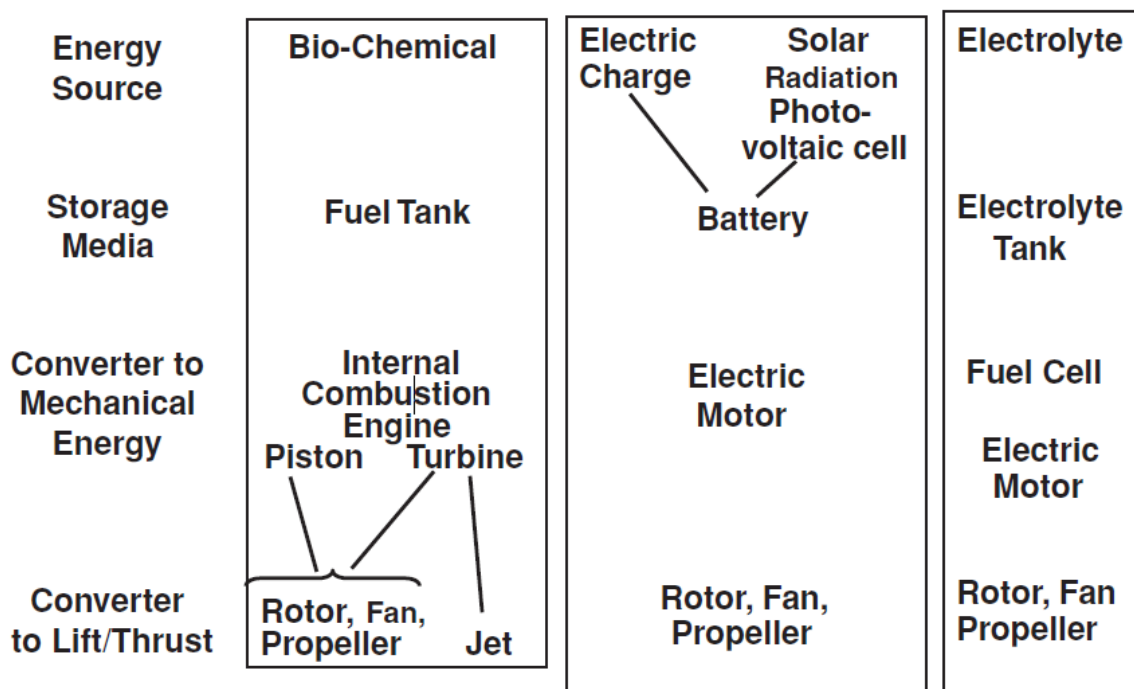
| | | | |
|---|---|---|---|
| Energy Source | Bio-Chemical | Electric Charge / Solar Radiation Photovoltaic cell | Electrolyte |
| Storage Media | Fuel Tank | Battery | Electrolyte Tank |
| Converter to Mechanical Energy | Internal Combustion Engine: Piston, Turbine | Electric Motor | Fuel Cell, Electric Motor |
| Converter to Lift/Thrust | Rotor, Fan, Propeller; Jet | Rotor, Fan, Propeller | Rotor, Fan Propeller |